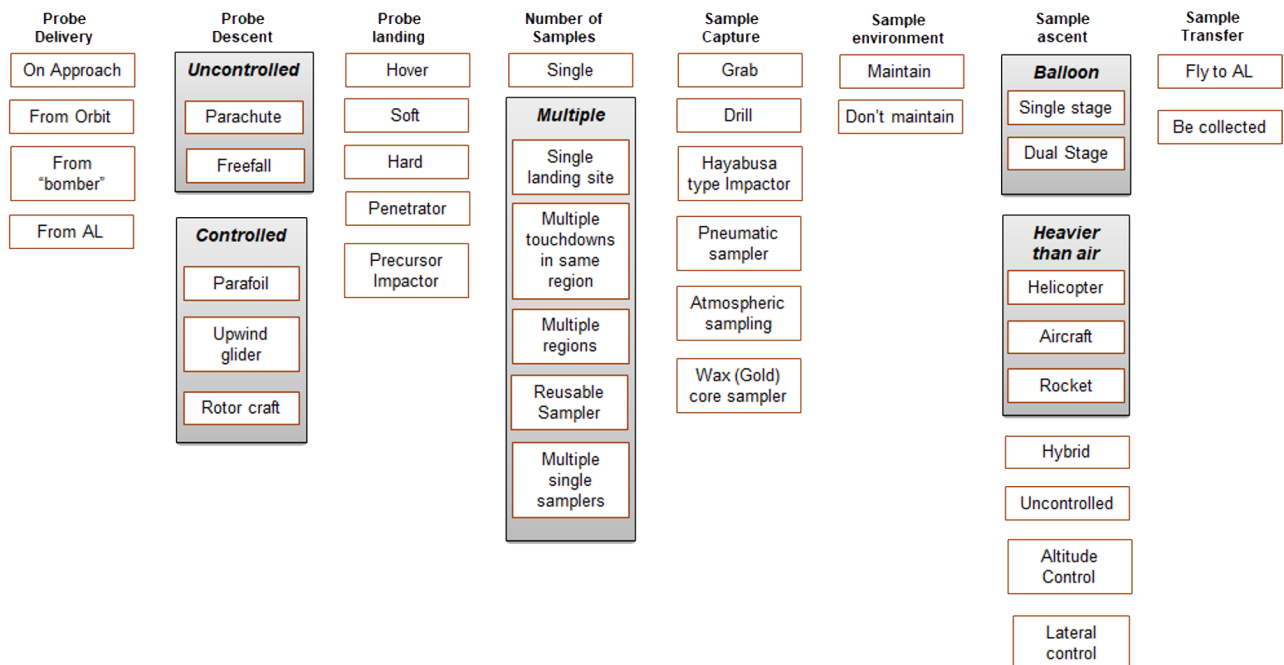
Probe Delivery

On Approach

From Orbit

From "bomber"

From AL

Probe Descent

Uncontrolled

Parachute

Freefall

Controlled

Parafoil

Upwind glider

Rotor craft

Probe landing

Hover

Soft

Hard

Penetrator

Precursor Impactor

Number of Samples

Single

Multiple

Single landing site

Multiple touchdowns in same region

Multiple regions

Reusable Sampler

Multiple single samplers

Sample Capture

Grab

Drill

Hayabusa type Impactor

Pneumatic sampler

Atmospheric sampling

Wax (Gold) core sampler

Sample environment

Maintain

Don't maintain

Sample ascent

Balloon

Single stage

Dual Stage

Heavier than air

Helicopter

Aircraft

Rocket

Hybrid

Uncontrolled

Altitude Control

Lateral control

Sample Transfer

Fly to AL

Be collected